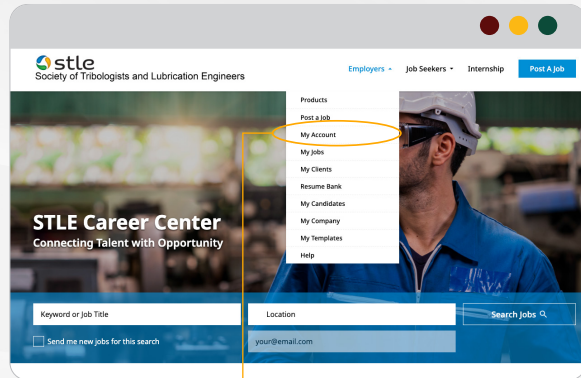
stle
Society of Tribologists and Lubrication Engineers

Employers Job Seekers Internship Post A Job

Products
Post a Job
My Account
My Jobs
My Clients
Resume Bank
My Candidates
My Company
My Templates
Help

STLE Career Center
Connecting Talent with Opportunity

Keyword or Job Title
Location
Search Jobs
Send me new jobs for this search
your@email.com